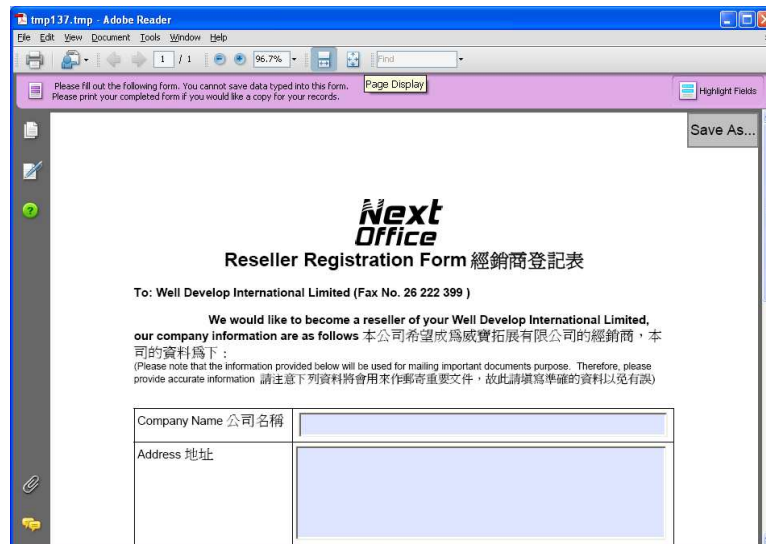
tmp137.tmp - Adobe Reader

File Edit View Document Tools Window Help

1 / 1 96.7% Find

Page Display

Please fill out the following form. You cannot save data typed into this form.
Please print your completed form if you would like a copy for your records.

Highlight Fields

Save As...

Next Office

Reseller Registration Form 經銷商登記表

To: Well Develop International Limited (Fax No. 26 222 399 )

We would like to become a reseller of your Well Develop International Limited, our company information are as follows 本公司希望成爲威寶拓展有限公司的經銷商，本司的資料爲下：

(Please note that the information provided below will be used for mailing important documents purpose. Therefore, please provide accurate information 請注意下列資料將會用來作郵寄重要文件，故此請填寫準確的資料以免有誤)

| Company Name 公司名稱 | |
|---|---|
| Address 地址 | |